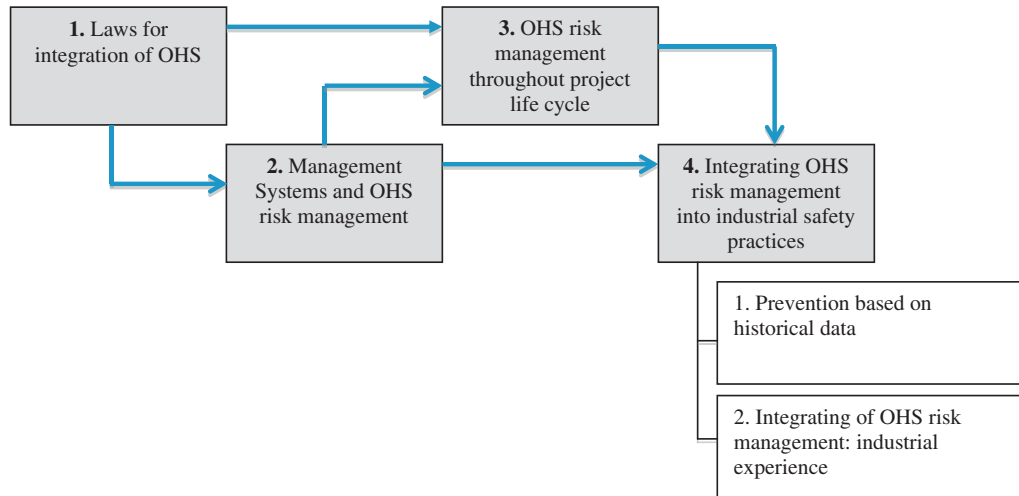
**1.** Laws for integration of OHS

**3.** OHS risk management throughout project life cycle

**2.** Management Systems and OHS risk management

**4.** Integrating OHS risk management into industrial safety practices

1. Prevention based on historical data

2. Integrating of OHS risk management: industrial experience